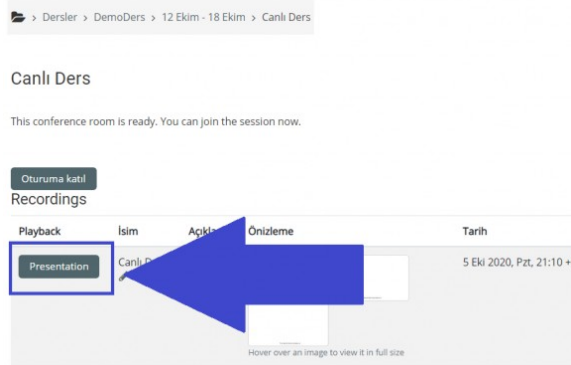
> Dersler > DemoDers > 12 Ekim - 18 Ekim > Canlı Ders

Canlı Ders

This conference room is ready. You can join the session now.

Oturuma katıl

Recordings

| Playback | İsim | Açıkla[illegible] | Önizleme | Tarih |
|---|---|---|---|---|
| Presentation | Canlı D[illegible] | | Hover over an image to view it in full size | 5 Eki 2020, Pzt, 21:10 + |